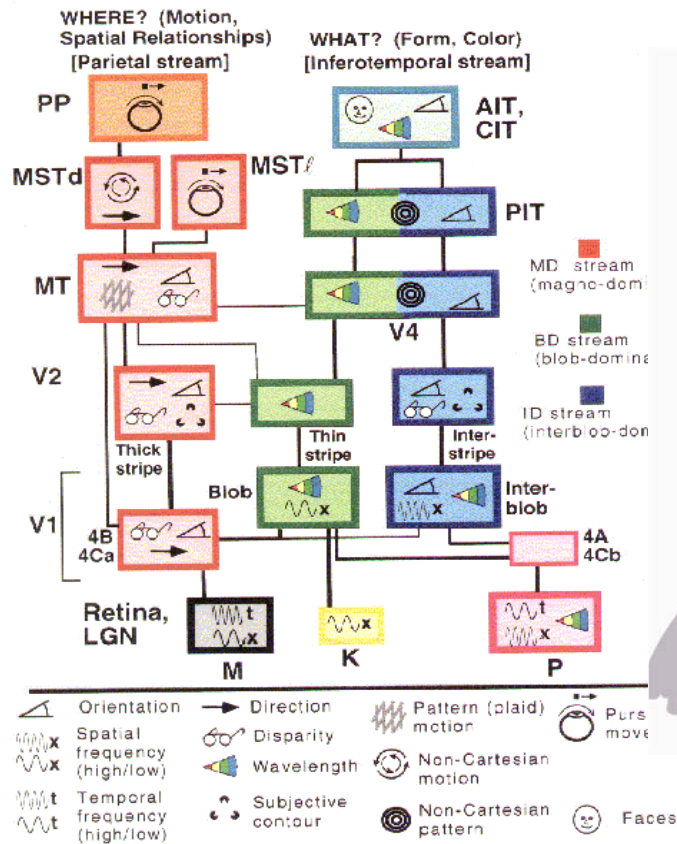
WHERE? (Motion, Spatial Relationships) [Parietal stream]

WHAT? (Form, Color) [Inferotemporal stream]

PP

AIT, CIT

MSTd

MSTℓ

PIT

MT

MD stream (magno-domi

V4

BD stream (blob-domina

V2

ID stream (interblob-dom

Thick stripe

Thin stripe

Inter-stripe

Blob

x

Inter-blob

x

V1

4B 4Cα

4A 4Cb

Retina, LGN

t

x

x

t

x

M

K

P

Orientation

Direction

Pattern (plaid) motion

Purs move

x Spatial frequency (high/low)
x

Disparity

Wavelength

Non-Cartesian motion

t Temporal frequency (high/low)
t

Subjective contour

Non-Cartesian pattern

Faces